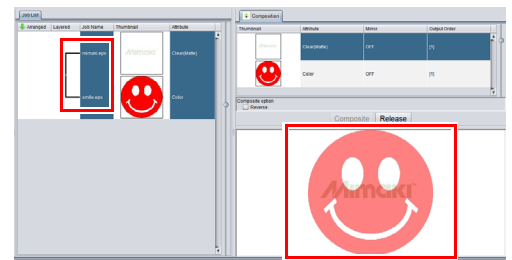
Job List

Arranged | Layered | Job Name | Thumbnail | Attribute

mimaki.eps

Mimaki

Clear(Matte)

smile.eps

Color

Composition

| Thumbnail | Attribute | Mirror | Output Order |
|---|---|---|---|
| Mimaki | Clear(Matte) | OFF | [1] |
| | Color | OFF | [1] |

Composite option

Reverse

Composite | Release

Mimaki